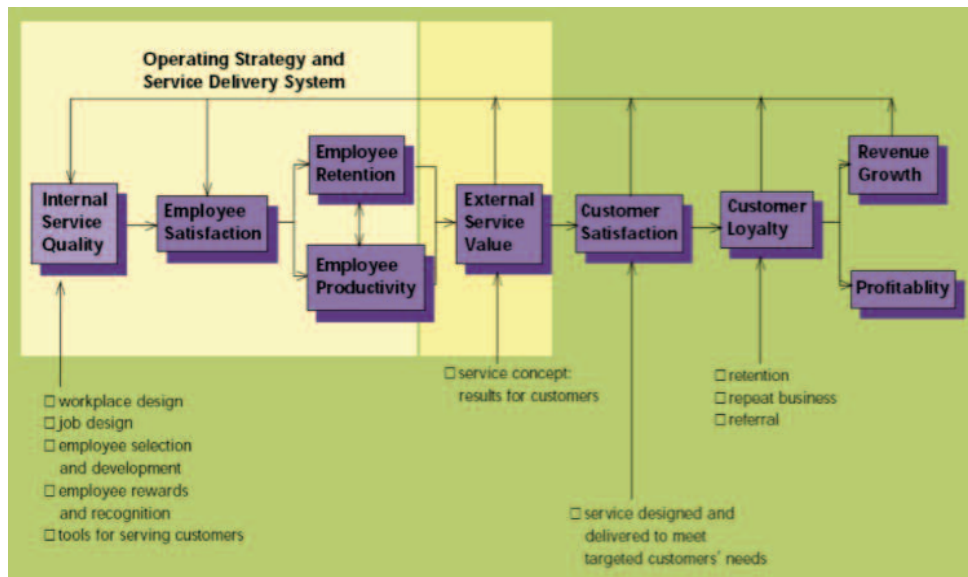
Operating Strategy and Service Delivery System

Internal Service Quality

Employee Satisfaction

Employee Retention

Employee Productivity

External Service Value

Customer Satisfaction

Customer Loyalty

Revenue Growth

Profitablity

☐ workplace design
☐ job design
☐ employee selection and development
☐ employee rewards and recognition
☐ tools for serving customers

☐ service concept: results for customers

☐ service designed and delivered to meet targeted customers' needs

☐ retention
☐ repeat business
☐ referral